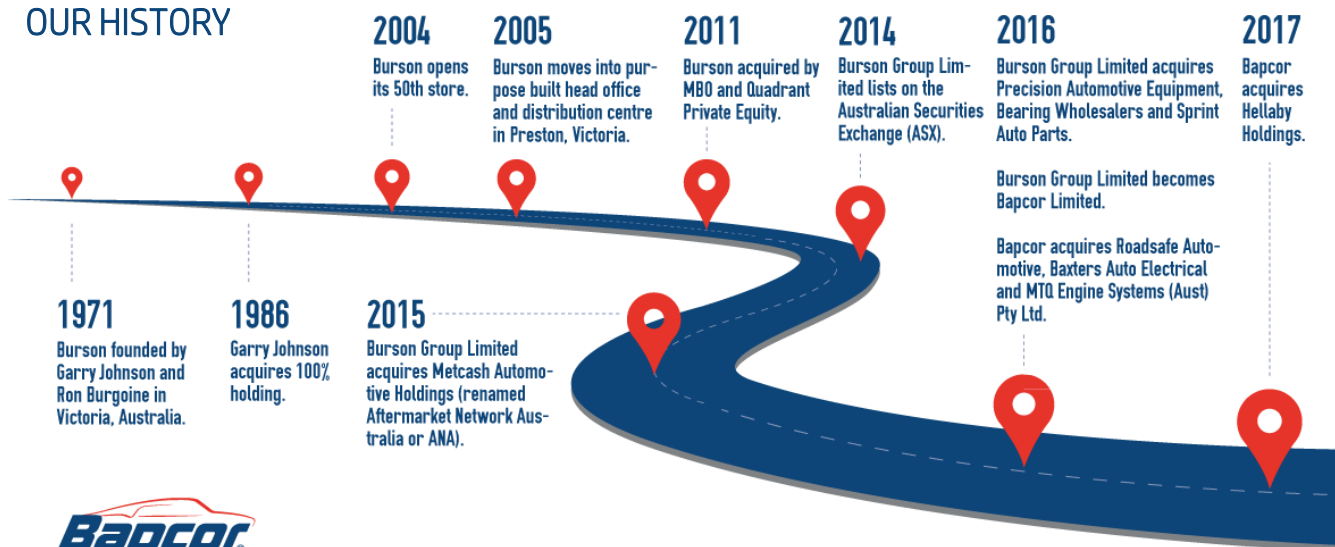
OUR HISTORY

2004
Burson opens its 50th store.

2005
Burson moves into purpose built head office and distribution centre in Preston, Victoria.

2011
Burson acquired by MBO and Quadrant Private Equity.

2014
Burson Group Limited lists on the Australian Securities Exchange (ASX).

2016
Burson Group Limited acquires Precision Automotive Equipment, Bearing Wholesalers and Sprint Auto Parts.

Burson Group Limited becomes Bapcor Limited.

Bapcor acquires Roadsafe Automotive, Baxters Auto Electrical and MTQ Engine Systems (Aust) Pty Ltd.

2017
Bapcor acquires Hellaby Holdings.

1971
Burson founded by Garry Johnson and Ron Burgoine in Victoria, Australia.

1986
Garry Johnson acquires 100% holding.

2015
Burson Group Limited acquires Metcash Automotive Holdings (renamed Aftermarket Network Australia or ANA).

Bapcor